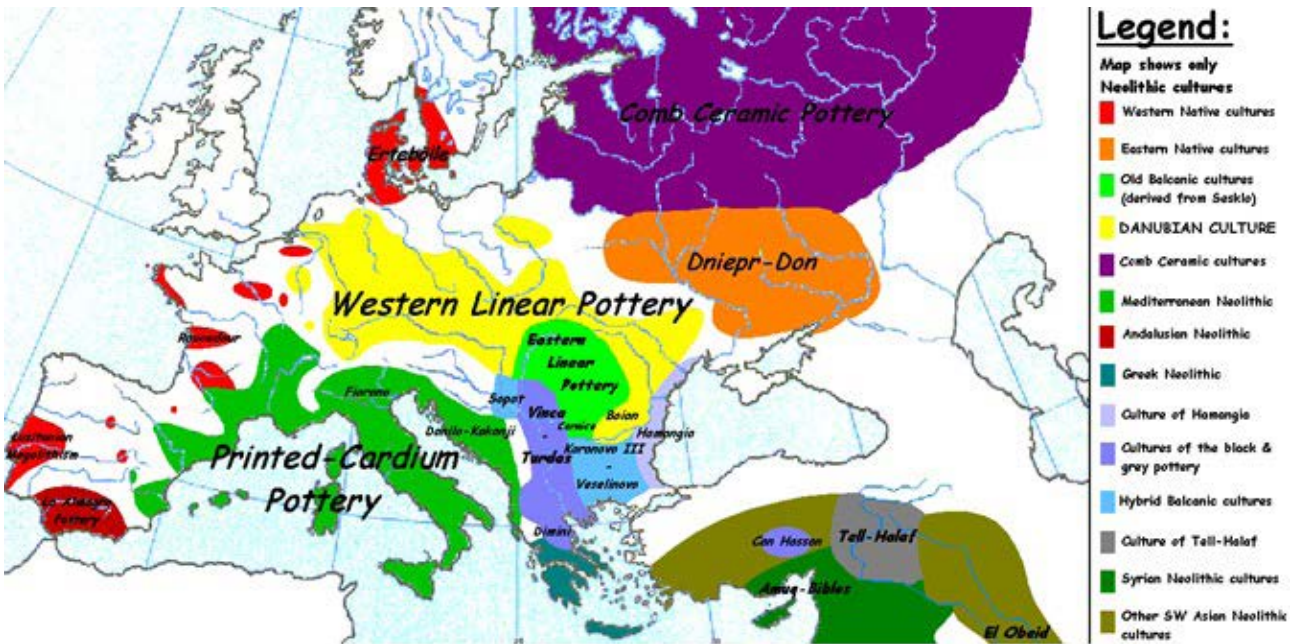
Legend:

Map shows only Neolithic cultures

Western Native cultures

Eastern Native cultures

Old Balcanic cultures (derived from Seskio)

DANUBIAN CULTURE

Comb Ceramic cultures

Mediterranean Neolithic

Andalusian Neolithic

Greek Neolithic

Culture of Hamangia

Cultures of the black & grey pottery

Hybrid Balcanic cultures

Culture of Tell-Halaf

Syrian Neolithic cultures

Other SW Asian Neolithic cultures

Comb Ceramic Pottery

Ertebölle

Dniepr-Don

Western Linear Pottery

Eastern Linear Pottery

Roucadour

Fiorano

Sopot

Vinca - Turdas

Cernica

Boian

Hamangia

Danilo-Kakanji

Karanovo III - Veselinovo

Printed-Cardium Pottery

Lusitanian Megalithism

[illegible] Pottery

Dimini

Can Hasan

Tell-Halaf

Amuq-Biblos

El Obeid